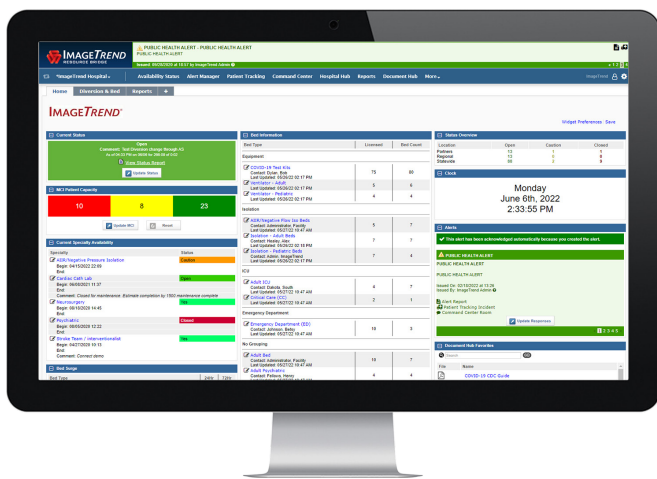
IMAGETREND RESOURCE BRIDGE

PUBLIC HEALTH ALERT - PUBLIC HEALTH ALERT
PUBLIC HEALTH ALERT
Issued: 06/06/2020 at 15:51 by ImageTrend Admin

*ImageTrend Hospital | Availability Status | Alert Manager | Patient Tracking | Command Center | Hospital Hub | Reports | Document Hub | More

Home | Diversion & Bed | Reports | +

IMAGETREND

Widget Preferences Save

Current Status

Open
Comment: Test Diversion change through A3
View Status Report
Update Status

MCI Patient Capacity

| 10 | 8 | 23 |

Update MCI | Reset

Current Specialty Availability

| Specialty | Status |
|---|---|
| ASR/Negative Pressure Isolation Begin: 04/15/2022 22:09 End: | Caution |
| Cardiac Cath Lab Begin: 06/09/2021 11:37 End: Comment: Closed for maintenance. Estimate completion by 1500 maintenance complete | Open |
| Neurosurgery Begin: 09/10/2020 14:45 End: | Yes |
| Psychiatric Begin: 06/05/2020 12:22 End: | Closed |
| Stroke Team / Interventionalist Begin: 04/27/2020 10:13 End: Comment: Connect demo | Yes |

Bed Surge

Bed Type | 24hr | 72hr

Bed Information

| Bed Type | Licensed | Bed Count |
|---|---|---|
| Equipment | | |
| COVID-19 Test Kits Contact: Dylan, Bob Last Updated: 05/26/22 02:17 PM | 75 | 80 |
| Ventilator - Adult Last Updated: 05/26/22 02:17 PM | 5 | 6 |
| Ventilator - Pediatric Last Updated: 05/26/22 02:17 PM | 4 | 4 |
| Isolation | | |
| AIIR/Negative Flow Iso Beds Contact: Administrator, Facility Last Updated: 05/27/22 10:47 AM | 5 | 7 |
| Isolation - Adult Beds Contact: Healey, Alex Last Updated: 05/26/22 02:18 PM | 7 | 7 |
| Isolation - Pediatric Beds Contact: Admin, ImageTrend Last Updated: 05/26/22 02:17 PM | 7 | 4 |
| ICU | | |
| Adult ICU Contact: Dakota, South Last Updated: 05/27/22 10:47 AM | 4 | 7 |
| Critical Care (CC) Last Updated: 05/27/22 10:47 AM | 2 | 1 |
| Emergency Department | | |
| Emergency Department (ED) Contact: Johnson, Betty Last Updated: 05/27/22 10:47 AM | 10 | 3 |
| No Grouping | | |
| Adult Bed Contact: Administrator, Facility Last Updated: 05/27/22 10:47 AM | 10 | 7 |
| Adult Psychiatric Contact: Pelkey, Henry | 4 | 4 |

Status Overview

| Location | Open | Caution | Closed |
|---|---|---|---|
| Partners | 10 | 1 | 0 |
| Regional | 12 | 1 | 0 |
| Statewide | 50 | 2 | 0 |

Clock

Monday
June 6th, 2022
2:33:55 PM

Alerts

This alert has been acknowledged automatically because you created the alert.

PUBLIC HEALTH ALERT
PUBLIC HEALTH ALERT

PUBLIC HEALTH ALERT

Issued On: 02/10/2022 at 13:36
Issued By: ImageTrend Admin

Alert Report
Patient Tracking Incident
Command Center Room

Update Responses

1 2 3 4 5

Document Hub Favorites

Search

| File | Name |
|---|---|
| | COVID-19 CDC Guide |